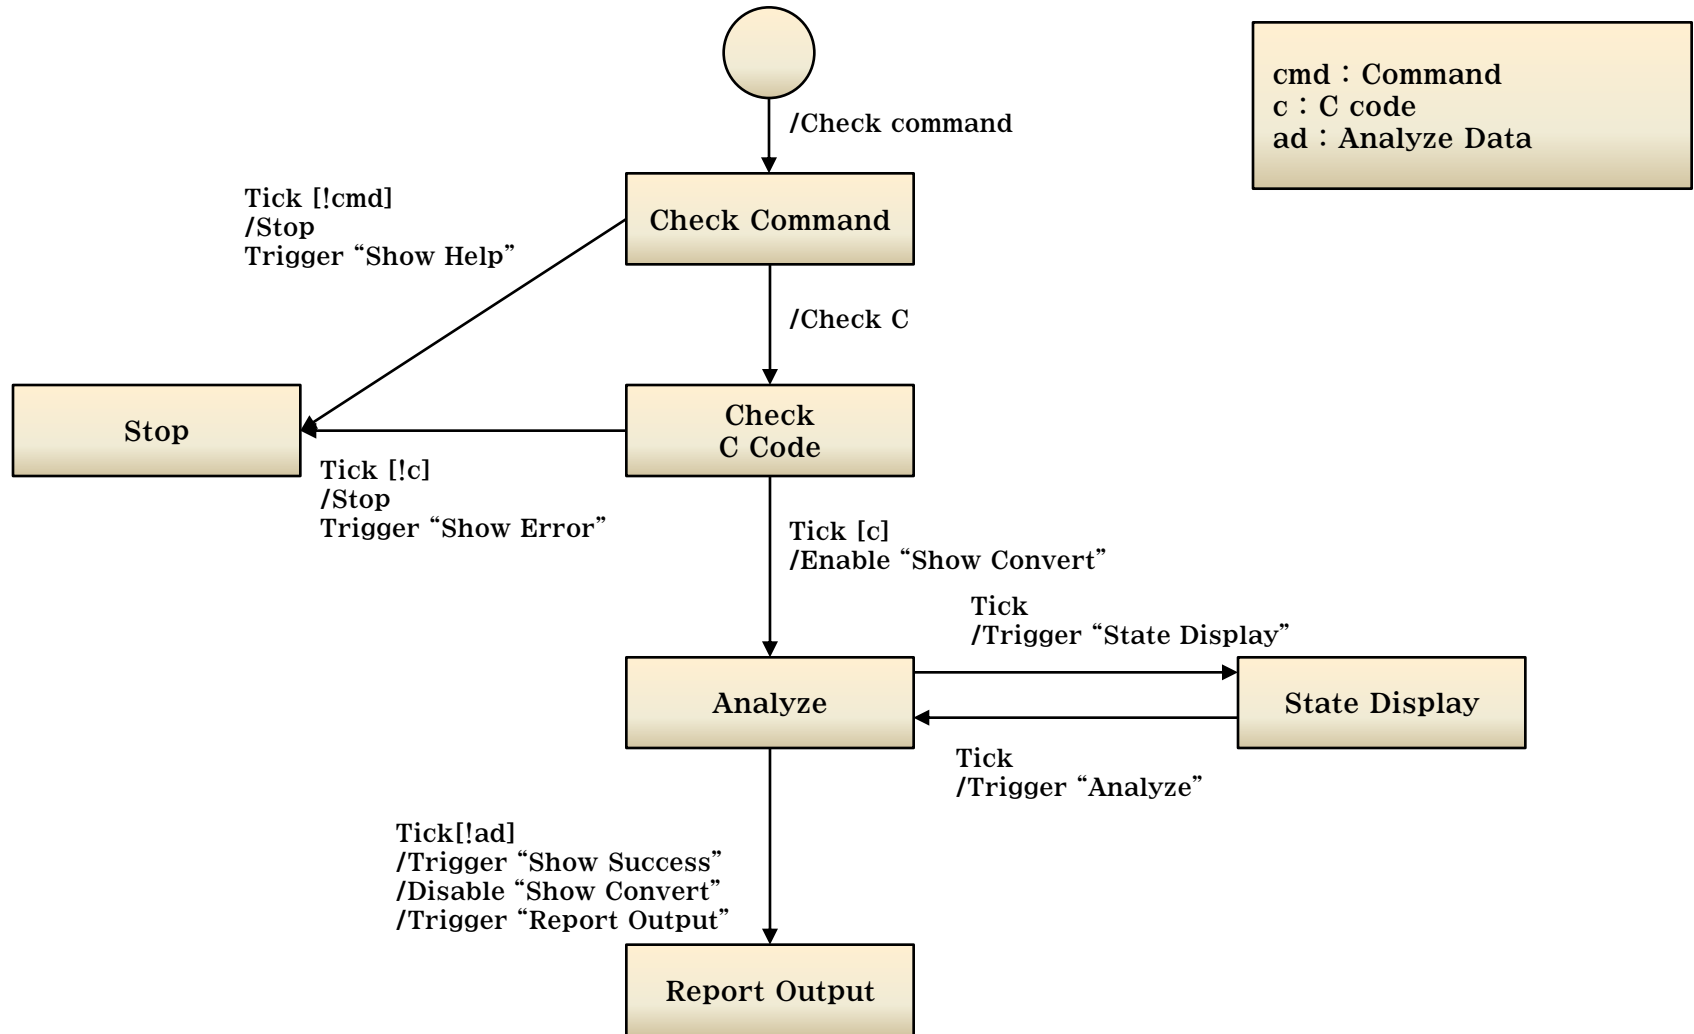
cmd : Command
c : C code
ad : Analyze Data

/Check command

Check Command

Tick [!cmd]
/Stop
Trigger “Show Help”

/Check C

Stop

Check
C Code

Tick [!c]
/Stop
Trigger “Show Error”

Tick [c]
/Enable “Show Convert”

Tick
/Trigger “State Display”

Analyze

State Display

Tick
/Trigger “Analyze”

Tick[!ad]
/Trigger “Show Success”
/Disable “Show Convert”
/Trigger “Report Output”

Report Output